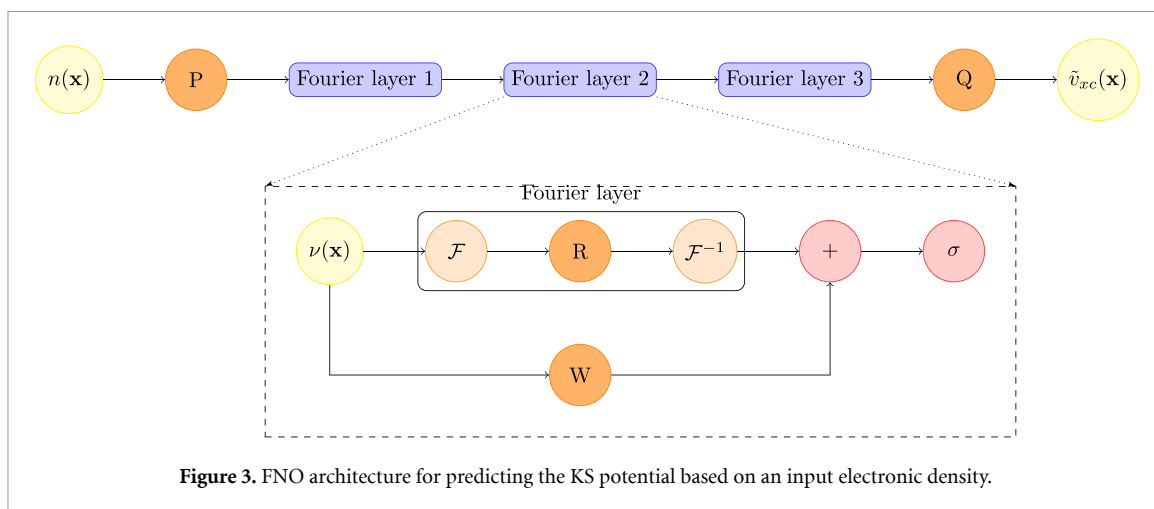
$n(\mathbf{x})$

P

Fourier layer 1

Fourier layer 2

Fourier layer 3

Q

$\tilde{v}_{xc}(\mathbf{x})$

Fourier layer

$\nu(\mathbf{x})$

$\mathcal{F}$

R

$\mathcal{F}^{-1}$

$+$

$\sigma$

W

**Figure 3.** FNO architecture for predicting the KS potential based on an input electronic density.